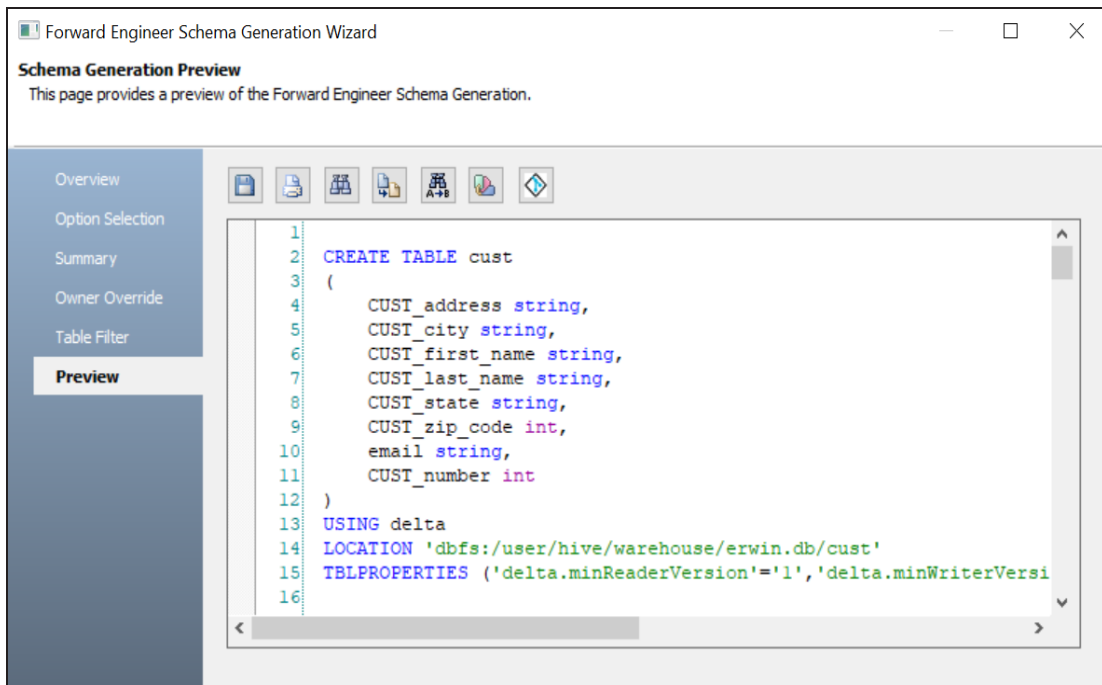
Forward Engineer Schema Generation Wizard

Schema Generation Preview
This page provides a preview of the Forward Engineer Schema Generation.

Overview
Option Selection
Summary
Owner Override
Table Filter
Preview

1
2 CREATE TABLE cust
3 (
4 CUST_address string,
5 CUST_city string,
6 CUST_first_name string,
7 CUST_last_name string,
8 CUST_state string,
9 CUST_zip_code int,
10 email string,
11 CUST_number int
12 )
13 USING delta
14 LOCATION 'dbfs:/user/hive/warehouse/erwin.db/cust'
15 TBLPROPERTIES ('delta.minReaderVersion'='1','delta.minWriterVersi
16